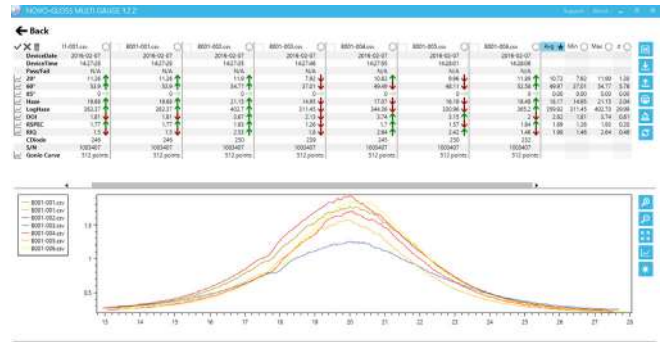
NOVO-GLOSS MULTI GAUGE 12.2

Back

| | 11-001.csv | 8001-001.csv | 8001-002.csv | 8001-003.csv | 8001-004.csv | 8001-005.csv | 8001-006.csv | Avg | Min | Max | σ |
|---|---|---|---|---|---|---|---|---|---|---|---|
| DeviceDate | 2016-02-07 | 2016-02-07 | 2016-02-07 | 2016-02-07 | 2016-02-07 | 2016-02-07 | 2016-02-07 | | | | |
| DeviceTime | 14:27:28 | 14:27:28 | 14:27:28 | 14:27:46 | 14:27:55 | 14:28:01 | 14:28:08 | | | | |
| Pass/Fail | N/A | N/A | N/A | N/A | N/A | N/A | N/A | | | | |
| 20° | 11.26 | 11.26 | 11.9 | 7.82 | 10.82 | 9.94 | 11.69 | 10.72 | 7.82 | 11.90 | 1.36 |
| 60° | 32.9 | 32.9 | 34.77 | 27.01 | 49.48 | 40.11 | 32.58 | 38.97 | 27.01 | 34.77 | 5.78 |
| 85° | 0 | 0 | 0 | 0 | 0 | 0 | 0 | 0.00 | 0.00 | 0.00 | 0.00 |
| Haze | 19.65 | 19.65 | 21.13 | 14.85 | 17.37 | 16.19 | 18.48 | 18.17 | 14.85 | 21.13 | 2.04 |
| LogHaze | 282.31 | 282.31 | 402.7 | 311.45 | 344.38 | 330.96 | 365.2 | 299.82 | 311.45 | 402.73 | 39.98 |
| DOI | 1.81 | 1.81 | 3.67 | 2.13 | 3.74 | 3.15 | 2 | 2.82 | 1.81 | 3.74 | 0.81 |
| RSPEC | 1.77 | 1.77 | 1.83 | 1.26 | 1.7 | 1.57 | 1.84 | 1.69 | 1.26 | 1.83 | 0.20 |
| RIQ | 1.9 | 1.9 | 2.53 | 1.8 | 2.84 | 2.42 | 1.46 | 1.86 | 1.46 | 2.84 | 0.48 |
| CTAngle | 245 | 245 | 249 | 250 | 247 | 250 | 253 | | | | |
| S/N | 1003407 | 1003407 | 1003407 | 1003407 | 1003407 | 1003407 | 1003407 | | | | |
| Goslo Curve | 512 points | 512 points | 512 points | 512 points | 512 points | 512 points | 512 points | | | | |

8001-001.csv
8001-001.csv
8001-002.csv
8001-003.csv
8001-004.csv
8001-005.csv
8001-006.csv

1.5
1
0.5

13 14 15 16 17 18 19 20 21 22 23 24 25 26 27 28